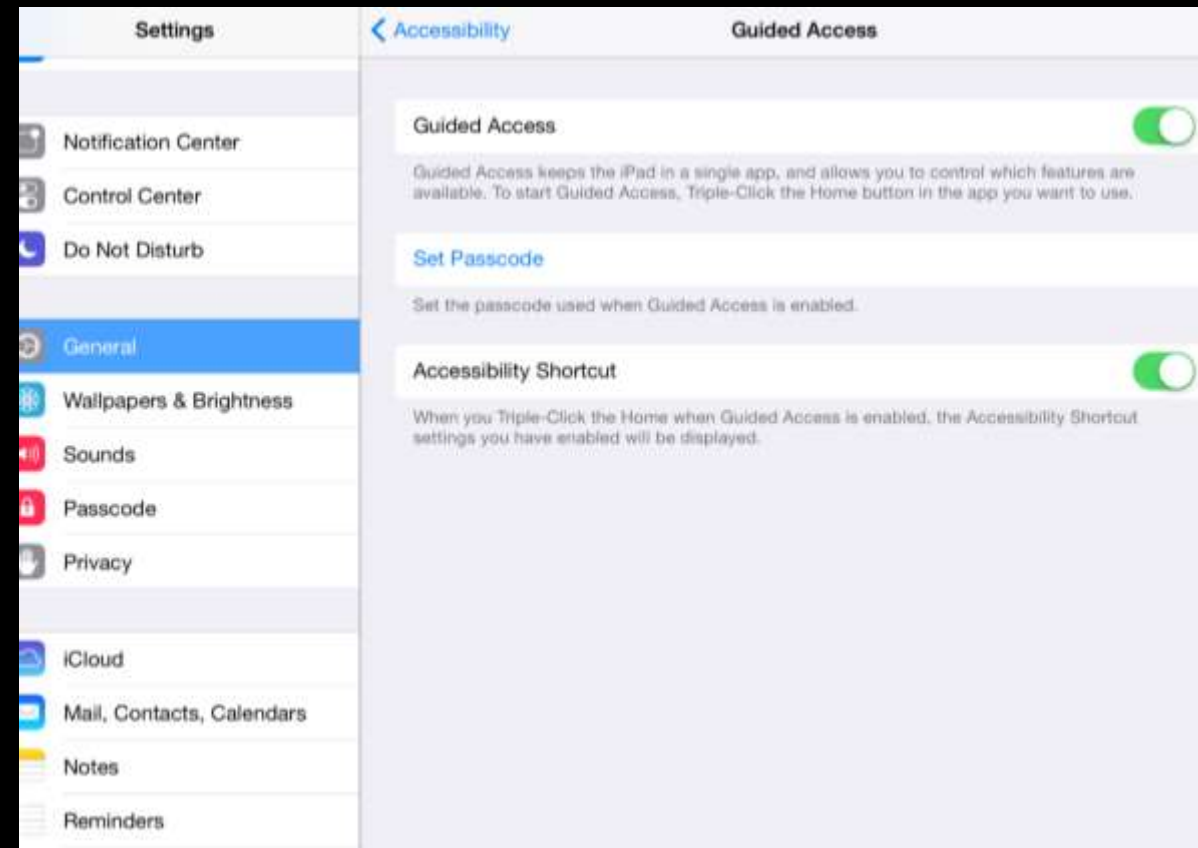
Settings

Notification Center

Control Center

Do Not Disturb

General

Wallpapers & Brightness

Sounds

Passcode

Privacy

iCloud

Mail, Contacts, Calendars

Notes

Reminders

< Accessibility

Guided Access

Guided Access

Guided Access keeps the iPad in a single app, and allows you to control which features are available. To start Guided Access, Triple-Click the Home button in the app you want to use.

Set Passcode

Set the passcode used when Guided Access is enabled.

Accessibility Shortcut

When you Triple-Click the Home when Guided Access is enabled, the Accessibility Shortcut settings you have enabled will be displayed.